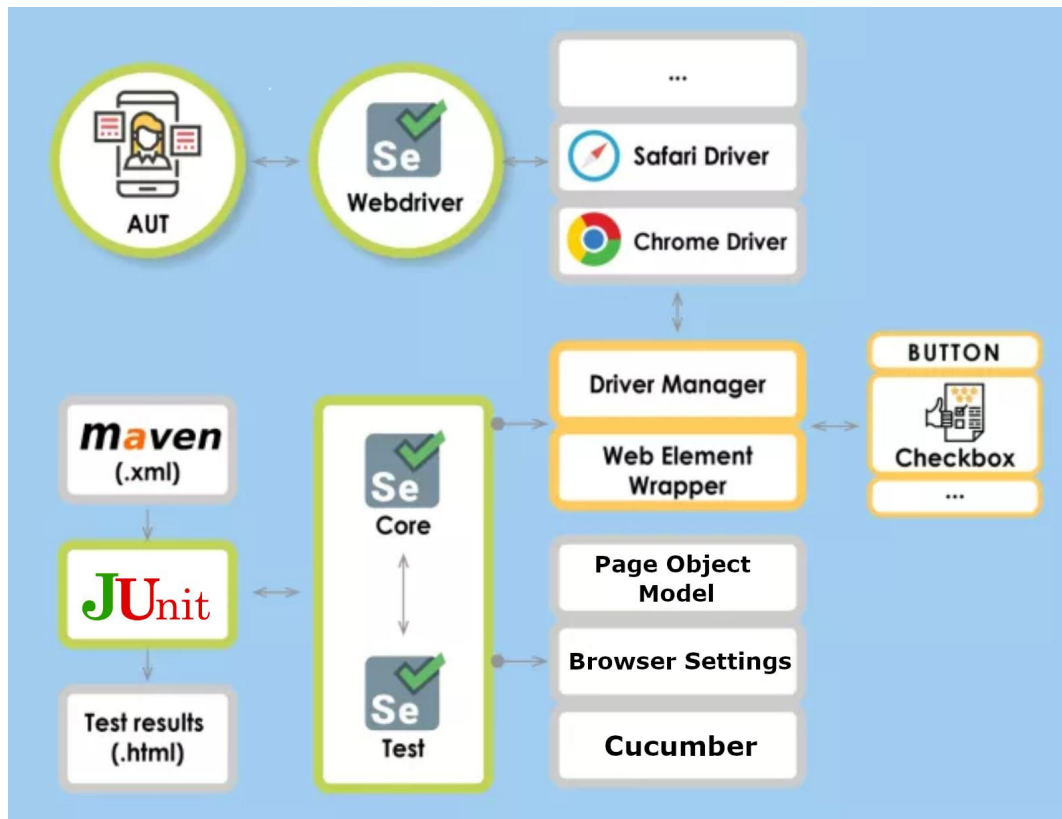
AUT

Se
Webdriver

...

Safari Driver

Chrome Driver

Driver Manager

Web Element Wrapper

BUTTON

Checkbox

...

maven
(.xml)

JUnit

Test results
(.html)

Se
Core

Se
Test

Page Object Model

Browser Settings

Cucumber